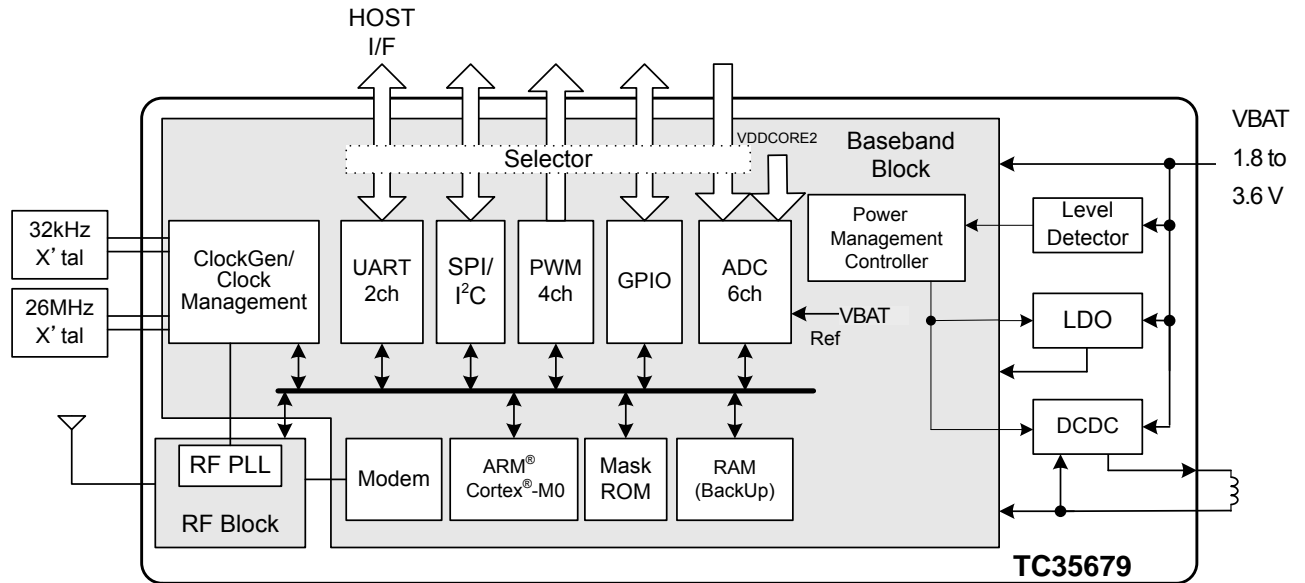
HOST I/F

VDDCORE2

Baseband Block

Selector

VBAT 1.8 to 3.6 V

32kHz X' tal

26MHz X' tal

ClockGen/ Clock Management

UART 2ch

SPI/ I$^2$C

PWM 4ch

GPIO

ADC 6ch

VBAT Ref

Power Management Controller

Level Detector

LDO

DCDC

RF PLL

RF Block

Modem

ARM$^{®}$ Cortex$^{®}$-M0

Mask ROM

RAM (BackUp)

TC35679